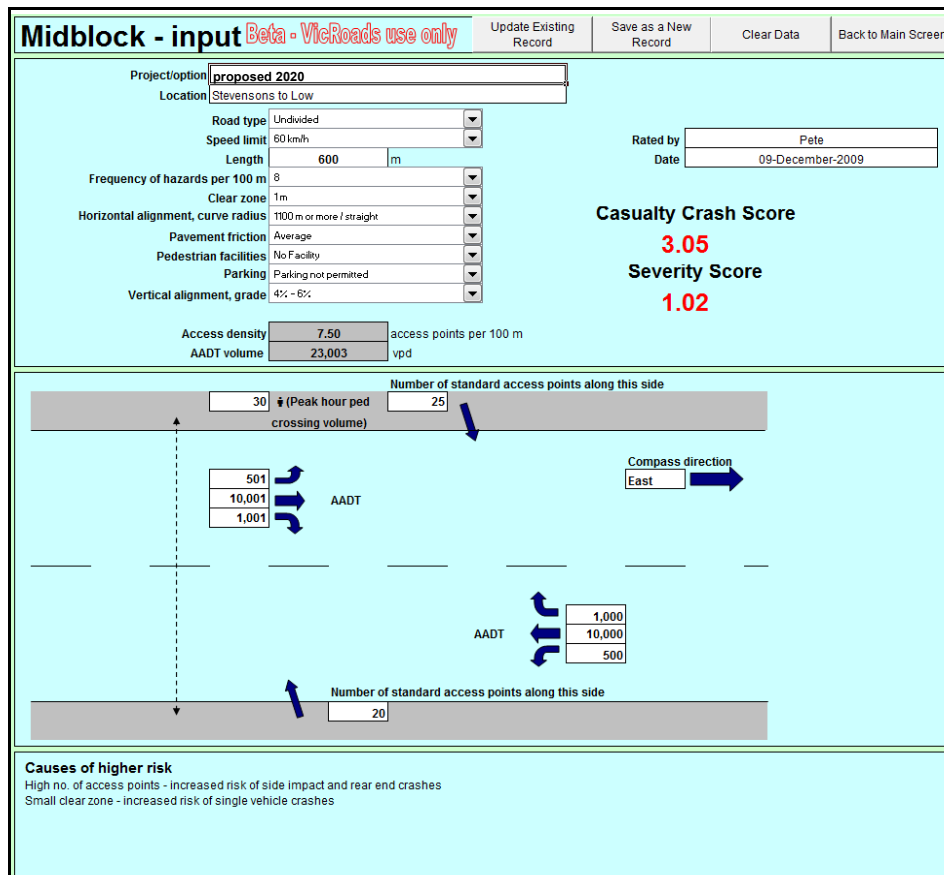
Midblock - input Beta - VicRoads use only

Update Existing Record | Save as a New Record | Clear Data | Back to Main Screen

Project/option proposed 2020
Location Stevensons to Low

Road type Undivided
Speed limit 60 km/h
Length 600 m
Frequency of hazards per 100 m 8
Clear zone 1m
Horizontal alignment, curve radius 1100 m or more / straight
Pavement friction Average
Pedestrian facilities No Facility
Parking Parking not permitted
Vertical alignment, grade 4% - 6%

Rated by Pete
Date 09-December-2009

Casualty Crash Score
3.05
Severity Score
1.02

Access density 7.50 access points per 100 m
AADT volume 23,003 vpd

Number of standard access points along this side
30 (Peak hour ped crossing volume) 25

Compass direction
East

501
10,001
1,001
AADT

AADT
1,000
10,000
500

Number of standard access points along this side
20

Causes of higher risk
High no. of access points - increased risk of side impact and rear end crashes
Small clear zone - increased risk of single vehicle crashes